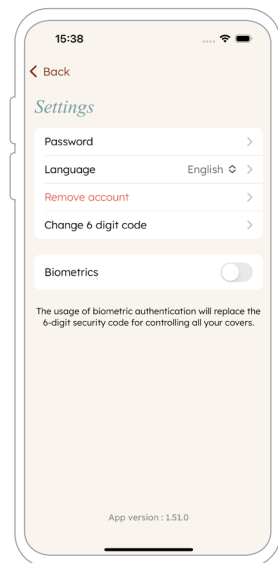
15:38

Back

Settings

Password

Language English

Remove account

Change 6 digit code

Biometrics

The usage of biometric authentication will replace the 6-digit security code for controlling all your covers.

App version : 1.51.0